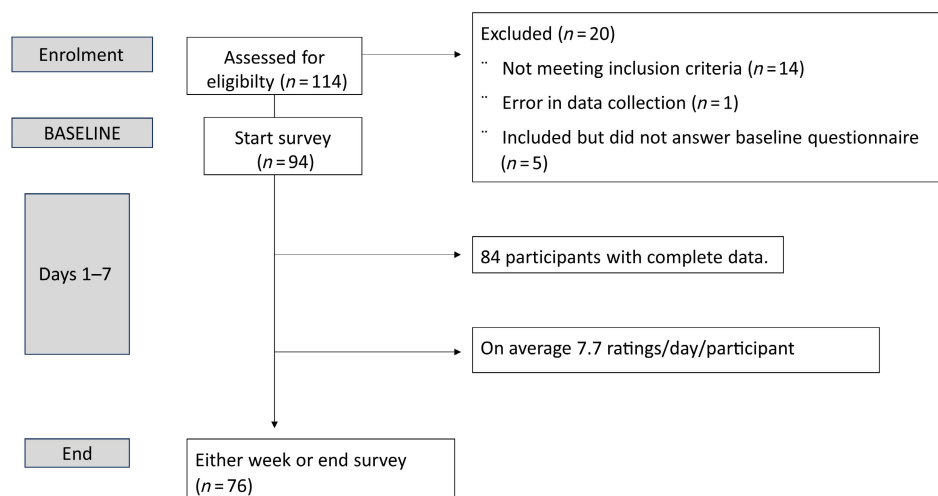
Enrolment

Assessed for eligibilty ($n = 114$)

Excluded ($n = 20$)

¨ Not meeting inclusion criteria ($n = 14$)

¨ Error in data collection ($n = 1$)

¨ Included but did not answer baseline questionnaire ($n = 5$)

BASELINE

Start survey ($n = 94$)

Days 1–7

84 participants with complete data.

On average 7.7 ratings/day/participant

End

Either week or end survey ($n = 76$)